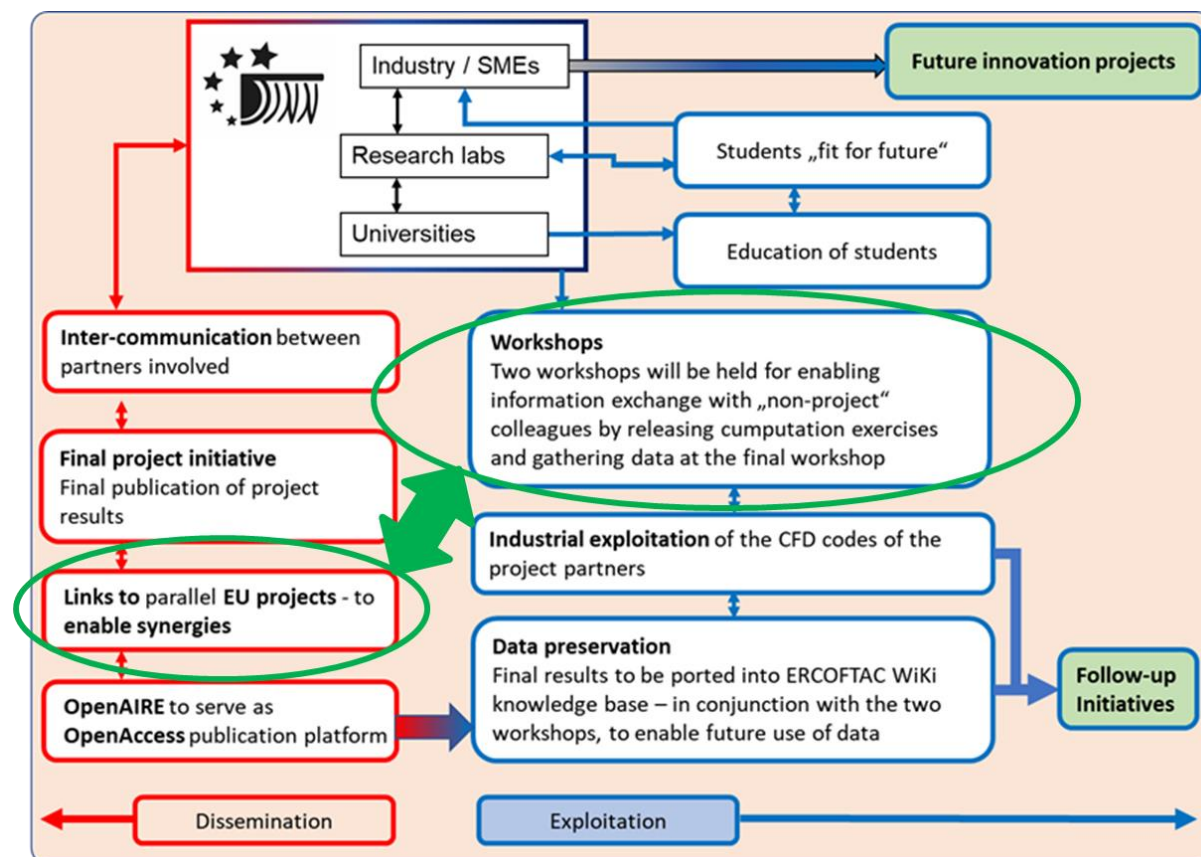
Industry / SMEs

Research labs

Universities

Future innovation projects

Students „fit for future"

Education of students

Inter-communication between partners involved

Workshops
Two workshops will be held for enabling information exchange with „non-project" colleagues by releasing cumputation exercises and gathering data at the final workshop

Final project initiative
Final publication of project results

Industrial exploitation of the CFD codes of the project partners

Links to parallel EU projects - to enable synergies

Data preservation
Final results to be ported into ERCOFTAC WiKi knowledge base – in conjunction with the two workshops, to enable future use of data

Follow-up Initiatives

OpenAIRE to serve as OpenAccess publication platform

Dissemination

Exploitation